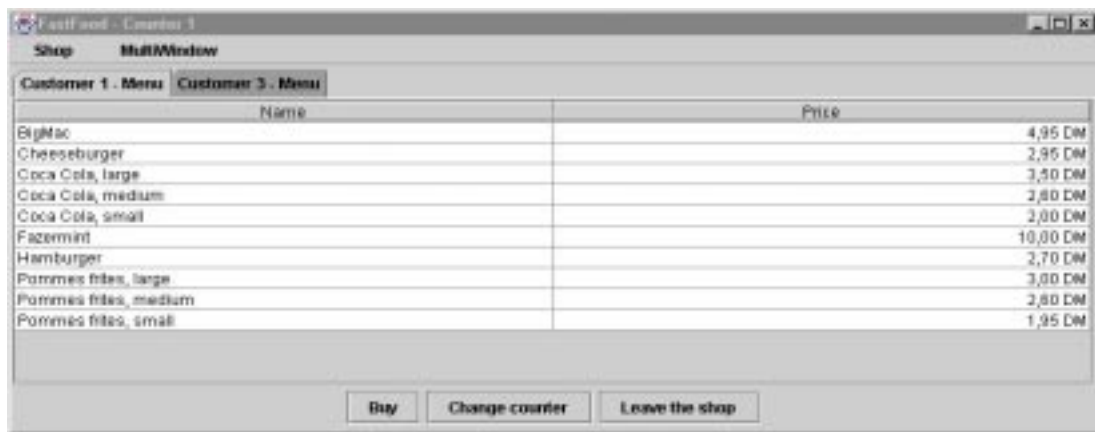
FastFood - Counter 1

Shop MultiWindow

Customer 1 - Menu Customer 3 - Menu

| Name | Price |
|---|---|
| BigMac | 4,95 DM |
| Cheeseburger | 2,95 DM |
| Coca Cola, large | 3,50 DM |
| Coca Cola, medium | 2,60 DM |
| Coca Cola, small | 2,00 DM |
| Fazermint | 10,00 DM |
| Hamburger | 2,70 DM |
| Pommes frites, large | 3,00 DM |
| Pommes frites, medium | 2,60 DM |
| Pommes frites, small | 1,95 DM |

Buy Change counter Leave the shop